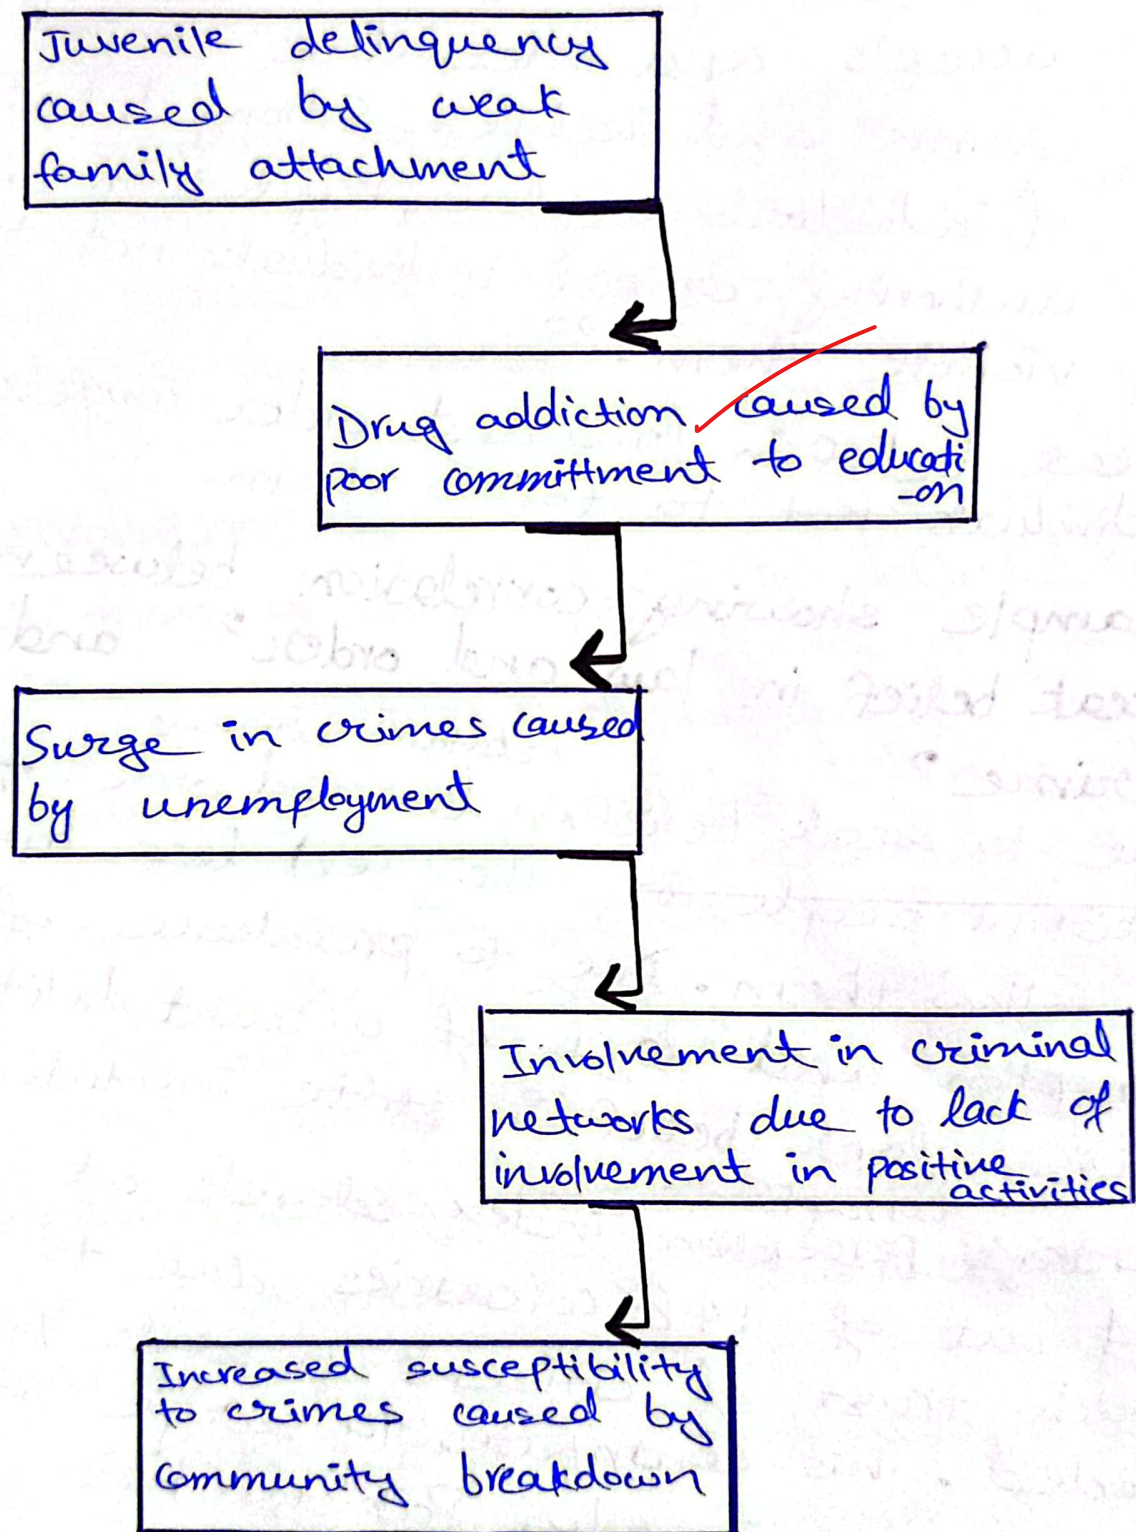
Juvenile delinquency caused by weak family attachment

Drug addiction caused by poor committment to education

Surge in crimes caused by unemployment

Involvement in criminal networks due to lack of involvement in positive activities

Increased susceptibility to crimes caused by community breakdown